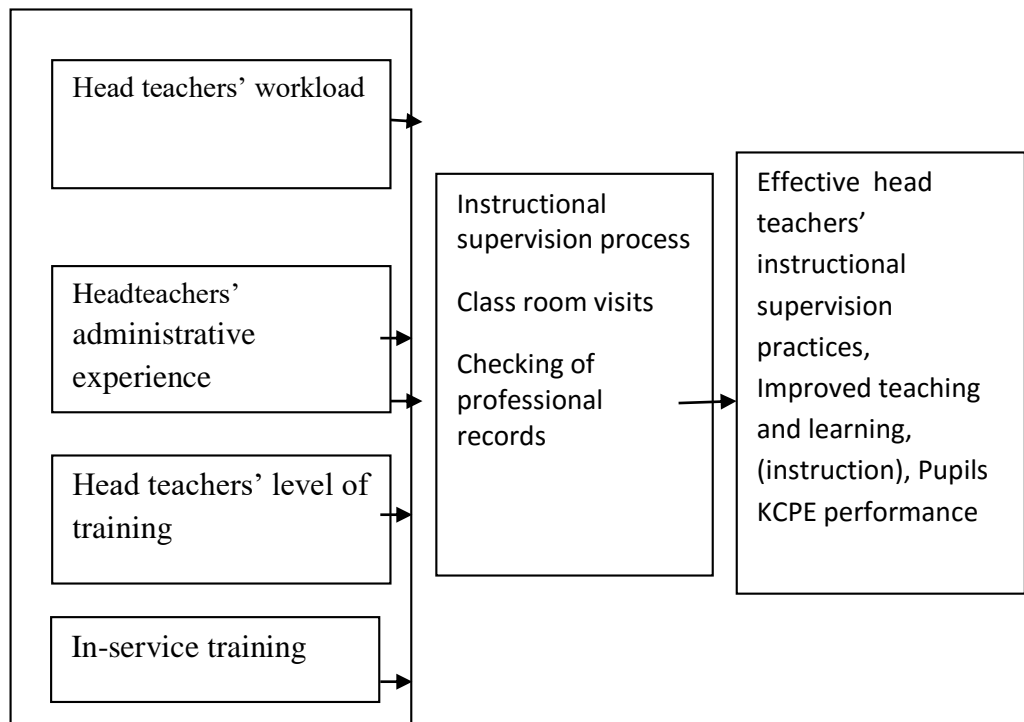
Head teachers' workload

Headteachers' administrative experience

Head teachers' level of training

In-service training

Instructional supervision process

Class room visits

Checking of professional records

Effective head teachers' instructional supervision practices, Improved teaching and learning, (instruction), Pupils KCPE performance